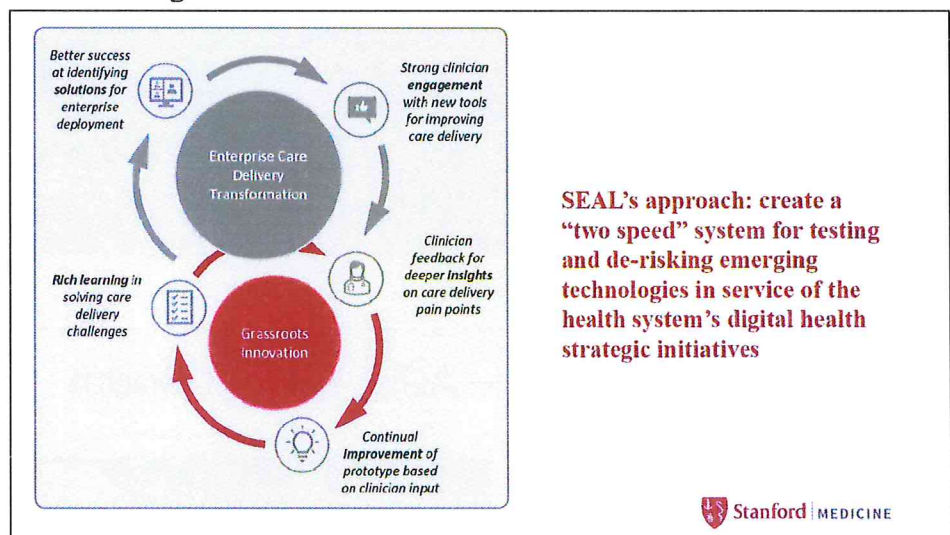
Better success at identifying solutions for enterprise deployment

Strong clinician engagement with new tools for improving care delivery

Enterprise Care Delivery Transformation

Clinician feedback for deeper insights on care delivery pain points

Rich learning in solving care delivery challenges

Grassroots Innovation

Continual improvement of prototype based on clinician input

SEAL's approach: create a "two speed" system for testing and de-risking emerging technologies in service of the health system's digital health strategic initiatives

Stanford | MEDICINE